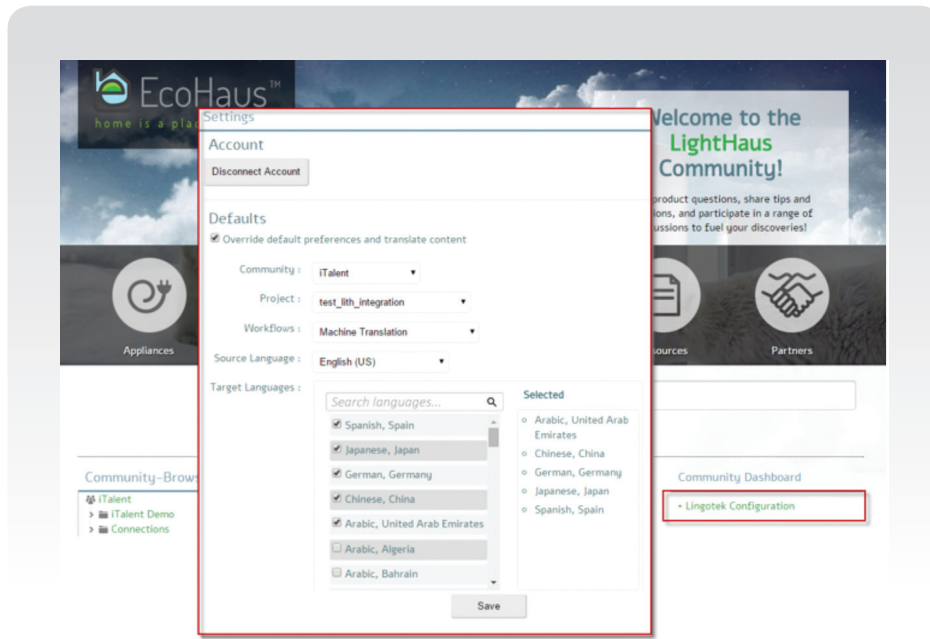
EcoHaus™
home is a pla

Settings

Account

Disconnect Account

Defaults

☑ Override default preferences and translate content

Community : iTalent

Project : test_lith_integration

Workflows : Machine Translation

Source Language : English (US)

Target Languages :

Search languages...

☑ Spanish, Spain
☑ Japanese, Japan
☑ German, Germany
☑ Chinese, China
☑ Arabic, United Arab Emirates
☐ Arabic, Algeria
☐ Arabic, Bahrain

Selected

Arabic, United Arab Emirates
Chinese, China
German, Germany
Japanese, Japan
Spanish, Spain

Save

Welcome to the LightHaus Community!

product questions, share tips and ions, and participate in a range of ussions to fuel your discoveries!

Appliances

sources

Partners

Community-Brows

iTalent
iTalent Demo
Connections

Community Dashboard

• Lingotek Configuration